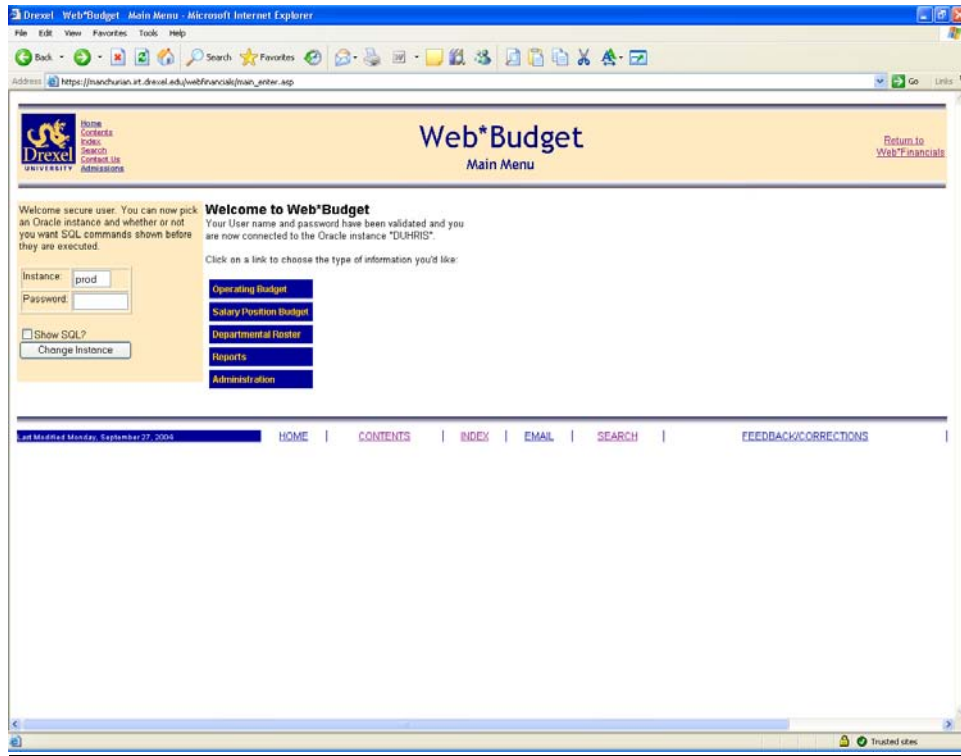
Drexel Web*Budget Main Menu - Microsoft Internet Explorer

File Edit View Favorites Tools Help

Back Search Favorites

Address https://manchurian.irt.drexel.edu/webfinancials/main_enter.asp

Go Links

Drexel UNIVERSITY

Home
Contents
Index
Search
Contact Us
Admissions

Web*Budget
Main Menu

Return to Web*Financials

Welcome secure user. You can now pick an Oracle instance and whether or not you want SQL commands shown before they are executed.

Instance: prod
Password:

Show SQL?
Change Instance

Welcome to Web*Budget
Your User name and password have been validated and you are now connected to the Oracle instance "DUHRIS".

Click on a link to choose the type of information you'd like:

Operating Budget
Salary Position Budget
Departmental Roster
Reports
Administration

Last Modified Monday, September 27, 2004

HOME | CONTENTS | INDEX | EMAIL | SEARCH | FEEDBACK/CORRECTIONS |

Trusted sites